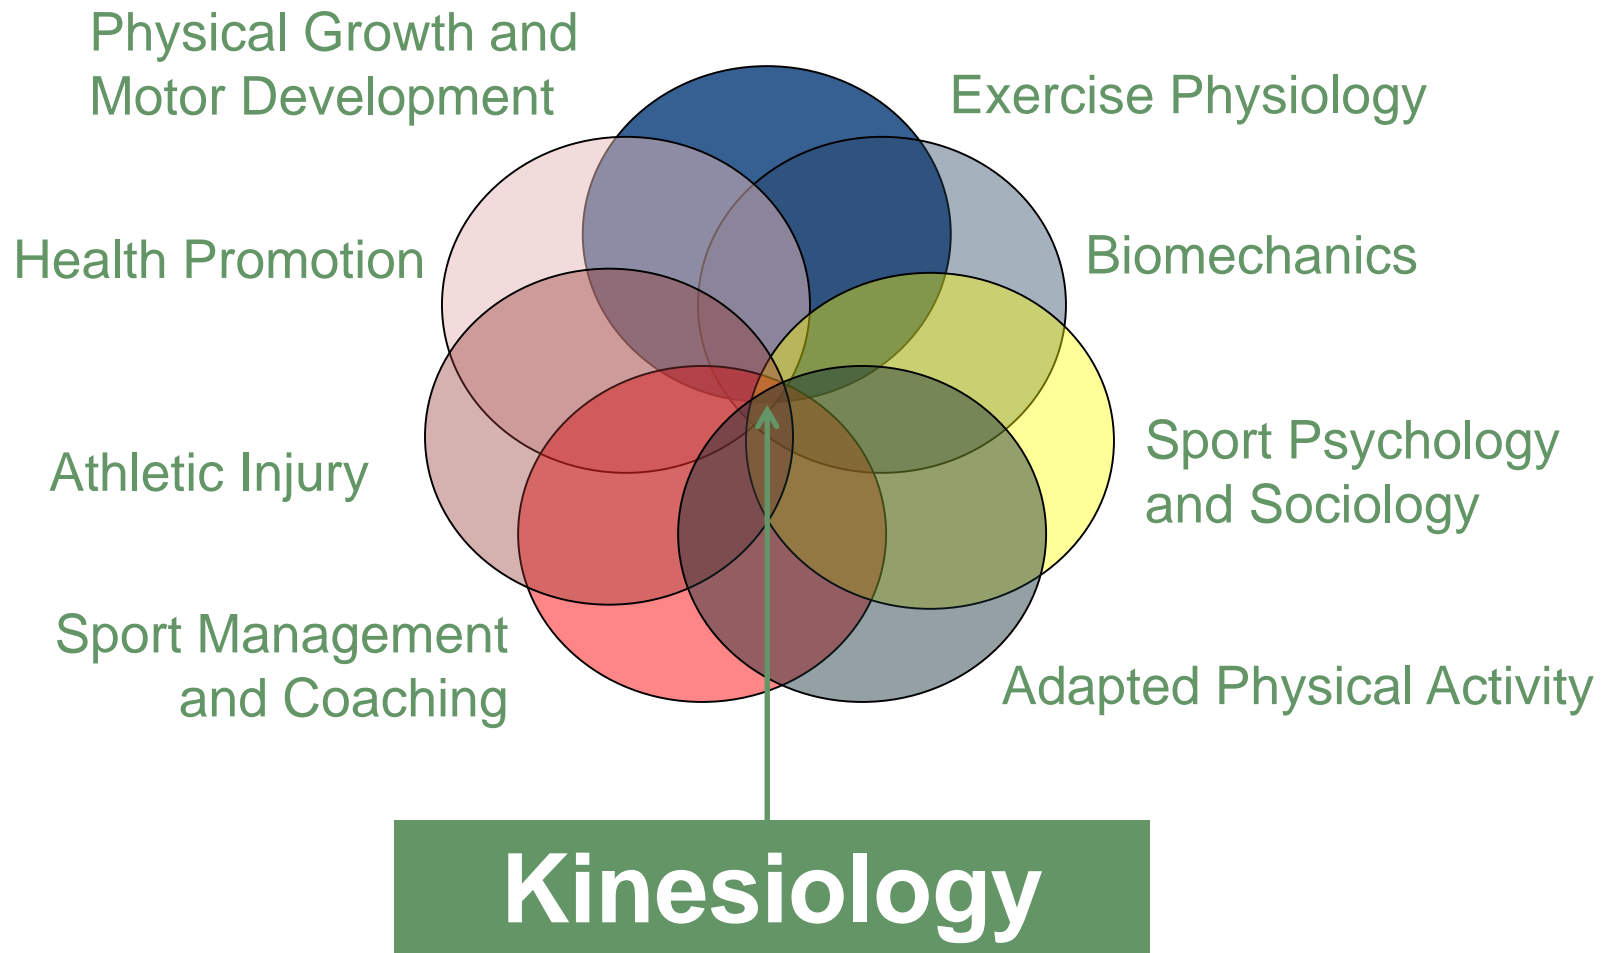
Physical Growth and Motor Development

Exercise Physiology

Health Promotion

Biomechanics

Athletic Injury

Sport Psychology and Sociology

Sport Management and Coaching

Adapted Physical Activity

Kinesiology